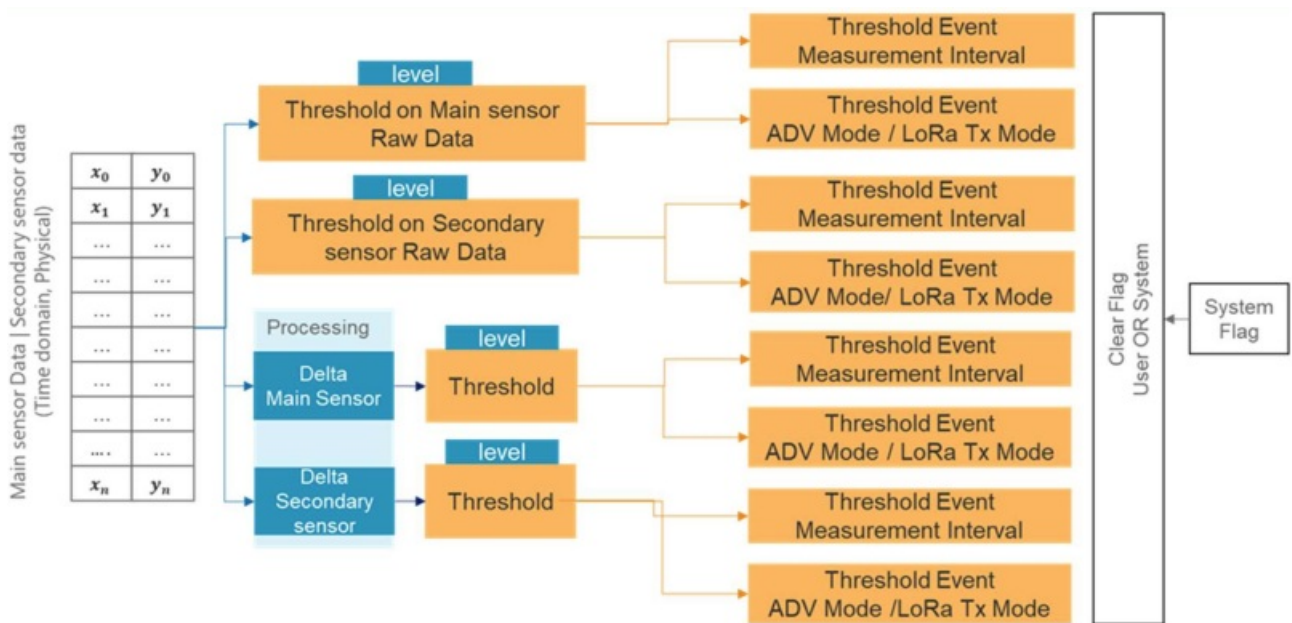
Main sensor Data | Secondary sensor data
(Time domain, Physical)

| $x_0$ | $y_0$ |
|---|---|
| $x_1$ | $y_1$ |
| ... | ... |
| ... | ... |
| ... | ... |
| ... | ... |
| ... | ... |
| ... | ... |
| .... | ... |
| $x_n$ | $y_n$ |

level
Threshold on Main sensor Raw Data

level
Threshold on Secondary sensor Raw Data

Processing
Delta Main Sensor

level
Threshold

Delta Secondary sensor

level
Threshold

Threshold Event
Measurement Interval

Threshold Event
ADV Mode / LoRa Tx Mode

Threshold Event
Measurement Interval

Threshold Event
ADV Mode/ LoRa Tx Mode

Threshold Event
Measurement Interval

Threshold Event
ADV Mode / LoRa Tx Mode

Threshold Event
Measurement Interval

Threshold Event
ADV Mode /LoRa Tx Mode

Clear Flag
User OR System

System Flag